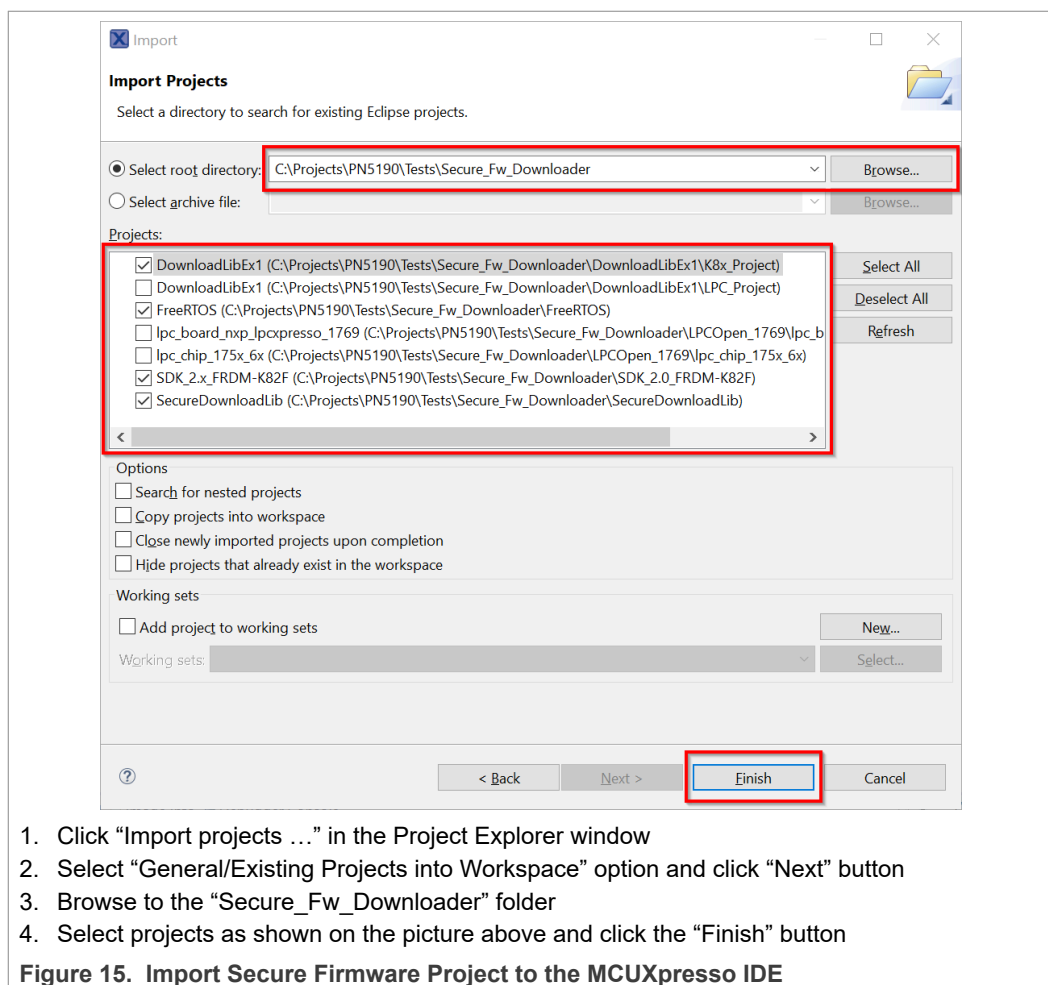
Import

Import Projects

Select a directory to search for existing Eclipse projects.

Select root directory: C:\Projects\PN5190\Tests\Secure_Fw_Downloader Browse...

Select archive file: Browse...

Projects:

DownloadLibEx1 (C:\Projects\PN5190\Tests\Secure_Fw_Downloader\DownloadLibEx1\K8x_Project)
DownloadLibEx1 (C:\Projects\PN5190\Tests\Secure_Fw_Downloader\DownloadLibEx1\LPC_Project)
FreeRTOS (C:\Projects\PN5190\Tests\Secure_Fw_Downloader\FreeRTOS)
lpc_board_nxp_lpcxpresso_1769 (C:\Projects\PN5190\Tests\Secure_Fw_Downloader\LPCOpen_1769\lpc_b
lpc_chip_175x_6x (C:\Projects\PN5190\Tests\Secure_Fw_Downloader\LPCOpen_1769\lpc_chip_175x_6x)
SDK_2.x_FRDM-K82F (C:\Projects\PN5190\Tests\Secure_Fw_Downloader\SDK_2.0_FRDM-K82F)
SecureDownloadLib (C:\Projects\PN5190\Tests\Secure_Fw_Downloader\SecureDownloadLib)

Select All
Deselect All
Refresh

Options
Search for nested projects
Copy projects into workspace
Close newly imported projects upon completion
Hide projects that already exist in the workspace

Working sets
Add project to working sets
New...
Working sets:
Select...

?
< Back
Next >
Finish
Cancel

1. Click “Import projects …” in the Project Explorer window
2. Select “General/Existing Projects into Workspace” option and click “Next” button
3. Browse to the “Secure_Fw_Downloader” folder
4. Select projects as shown on the picture above and click the “Finish” button

Figure 15. Import Secure Firmware Project to the MCUXpresso IDE